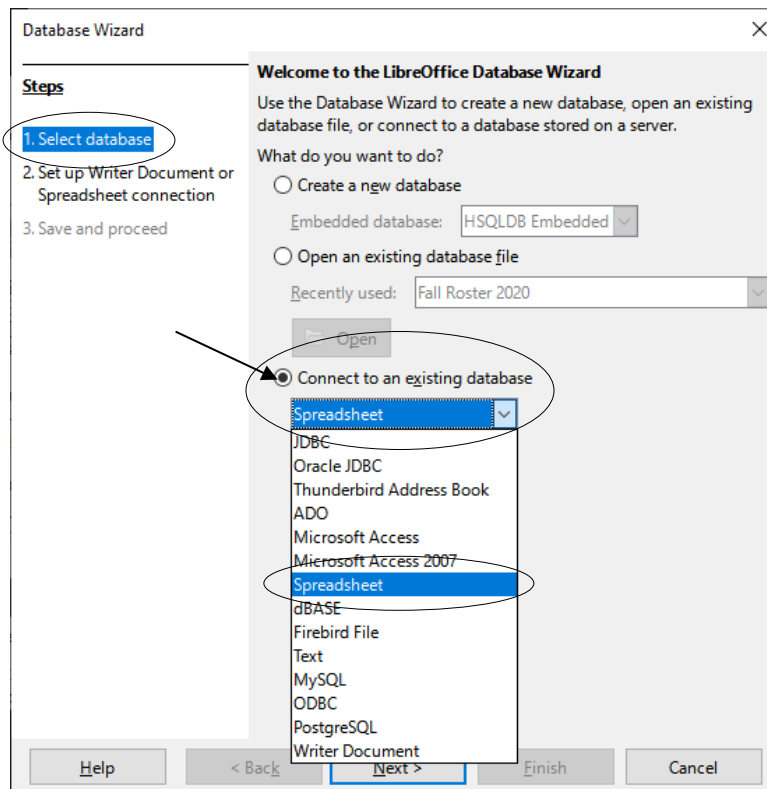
Database Wizard

Steps

1. Select database
2. Set up Writer Document or Spreadsheet connection
3. Save and proceed

Welcome to the LibreOffice Database Wizard

Use the Database Wizard to create a new database, open an existing database file, or connect to a database stored on a server.

What do you want to do?

Create a new database

Embedded database: HSQLDB Embedded

Open an existing database file

Recently used: Fall Roster 2020

Open

Connect to an existing database

Spreadsheet

JDBC
Oracle JDBC
Thunderbird Address Book
ADO
Microsoft Access
Microsoft Access 2007
Spreadsheet
dBASE
Firebird File
Text
MySQL
ODBC
PostgreSQL
Writer Document

Help
< Back
Next >
Finish
Cancel